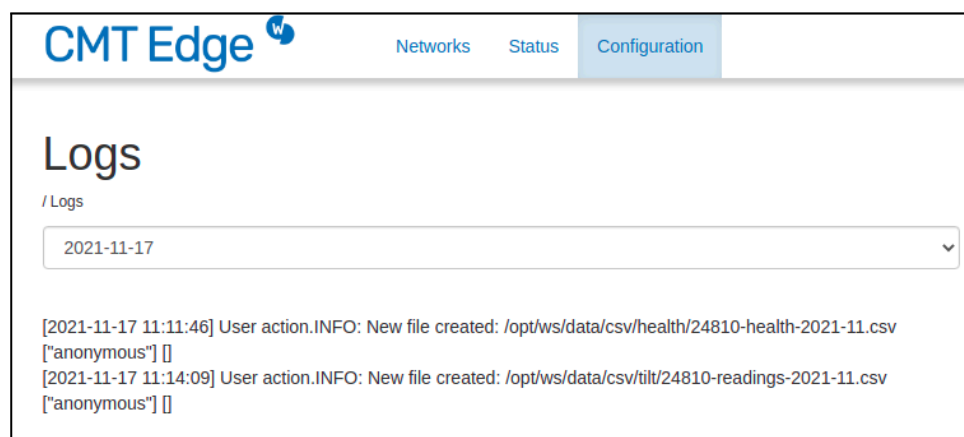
CMT Edge

Networks Status Configuration

Logs

/ Logs

2021-11-17

[2021-11-17 11:11:46] User action.INFO: New file created: /opt/ws/data/csv/health/24810-health-2021-11.csv ["anonymous"] []
[2021-11-17 11:14:09] User action.INFO: New file created: /opt/ws/data/csv/tilt/24810-readings-2021-11.csv ["anonymous"] []